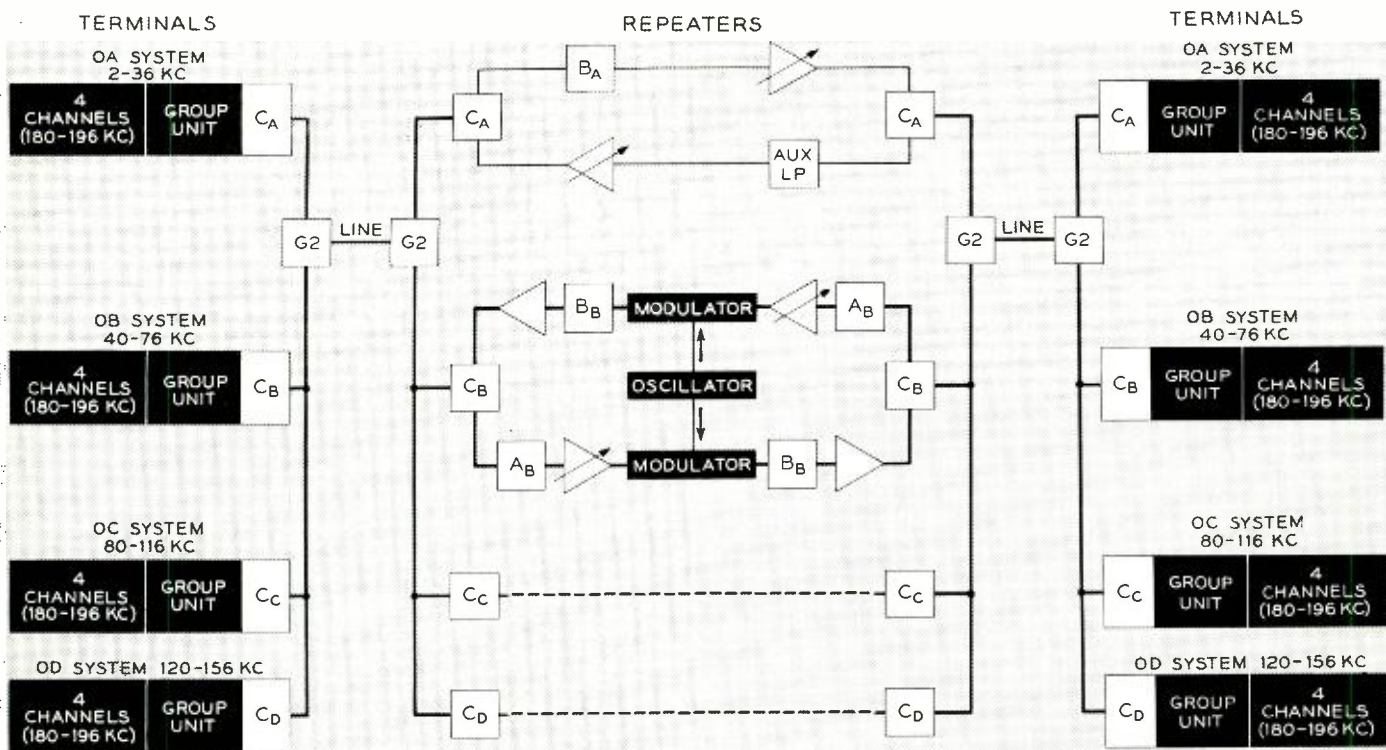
TERMINALS

REPEATERS

TERMINALS

OA SYSTEM 2-36 KC

4 CHANNELS (180-196 KC)

GROUP UNIT

$C_A$

G2

LINE

G2

$C_A$

$B_A$

AUX LP

$C_A$

G2

LINE

G2

OA SYSTEM 2-36 KC

$C_A$

GROUP UNIT

4 CHANNELS (180-196 KC)

OB SYSTEM 40-76 KC

4 CHANNELS (180-196 KC)

GROUP UNIT

$C_B$

$C_B$

$B_B$

MODULATOR

$A_B$

OSCILLATOR

$A_B$

MODULATOR

$B_B$

$C_B$

OB SYSTEM 40-76 KC

$C_B$

GROUP UNIT

4 CHANNELS (180-196 KC)

OC SYSTEM 80-116 KC

4 CHANNELS (180-196 KC)

GROUP UNIT

$C_C$

$C_C$

$C_C$

OC SYSTEM 80-116 KC

$C_C$

GROUP UNIT

4 CHANNELS (180-196 KC)

OD SYSTEM 120-156 KC

4 CHANNELS (180-196 KC)

GROUP UNIT

$C_D$

$C_D$

$C_D$

OD SYSTEM 120-156 KC

$C_D$

GROUP UNIT

4 CHANNELS (180-196 KC)